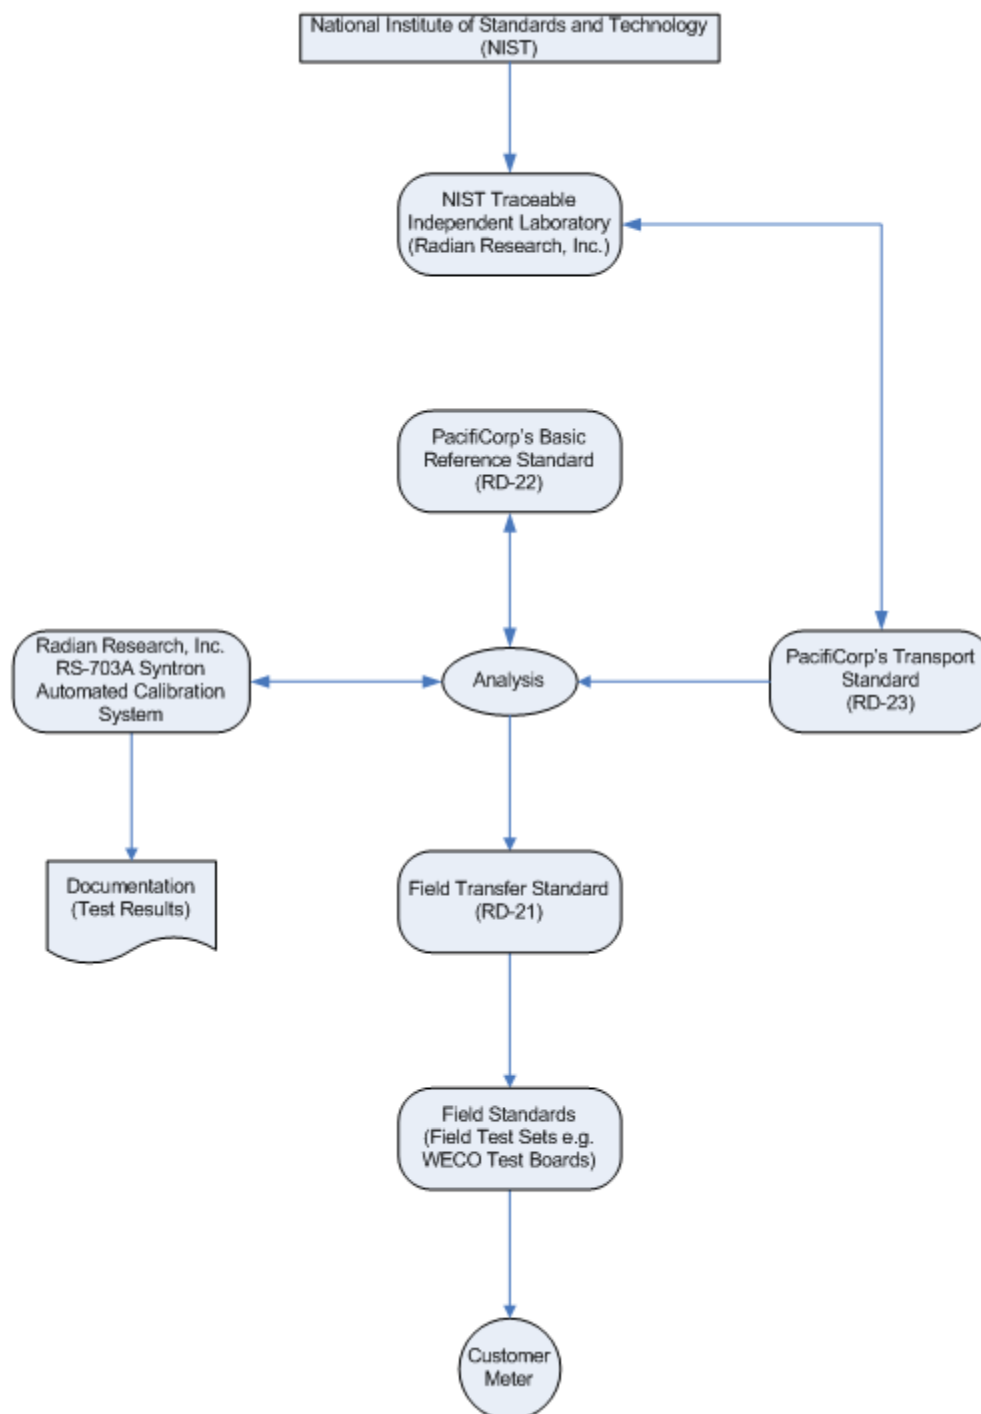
National Institute of Standards and Technology (NIST)

NIST Traceable Independent Laboratory (Radian Research, Inc.)

PacifiCorp's Basic Reference Standard (RD-22)

Radian Research, Inc. RS-703A Syntron Automated Calibration System

Analysis

PacifiCorp's Transport Standard (RD-23)

Documentation (Test Results)

Field Transfer Standard (RD-21)

Field Standards (Field Test Sets e.g. WECO Test Boards)

Customer Meter